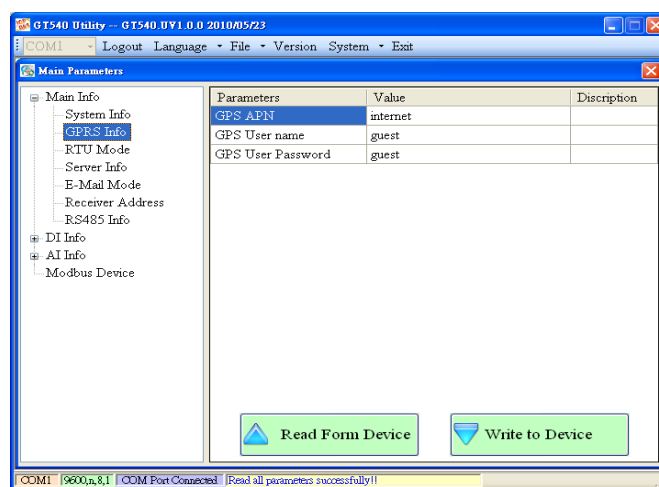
GT540 Utility -- GT540.UV1.0.0 2010/05/23

COM1 Logout Language File Version System Exit

Main Parameters

Main Info
System Info
GPRS Info
RTU Mode
Server Info
E-Mail Mode
Receiver Address
RS485 Info
DI Info
AI Info
Modbus Device

| Parameters | Value | Discription |
|---|---|---|
| GPS APN | internet | |
| GPS User name | guest | |
| GPS User Password | guest | |

Read Form Device

Write to Device

COM1 | 9600,n,8,1 | COM Port Connected | Read all parameters successfully!!